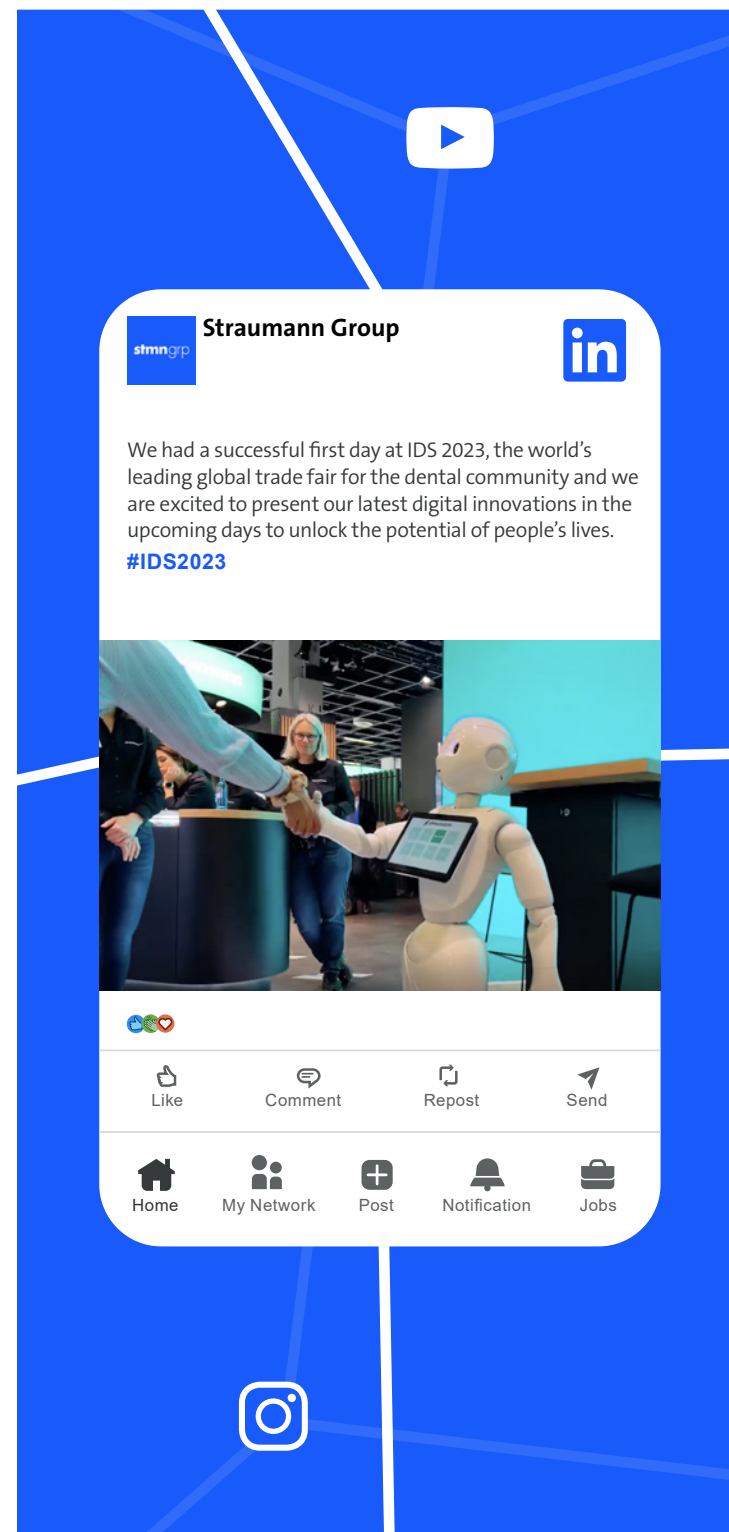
stmngrp

Straumann Group

in

We had a successful first day at IDS 2023, the world's leading global trade fair for the dental community and we are excited to present our latest digital innovations in the upcoming days to unlock the potential of people's lives.
#IDS2023

Like
Comment
Repost
Send

Home
My Network
Post
Notification
Jobs